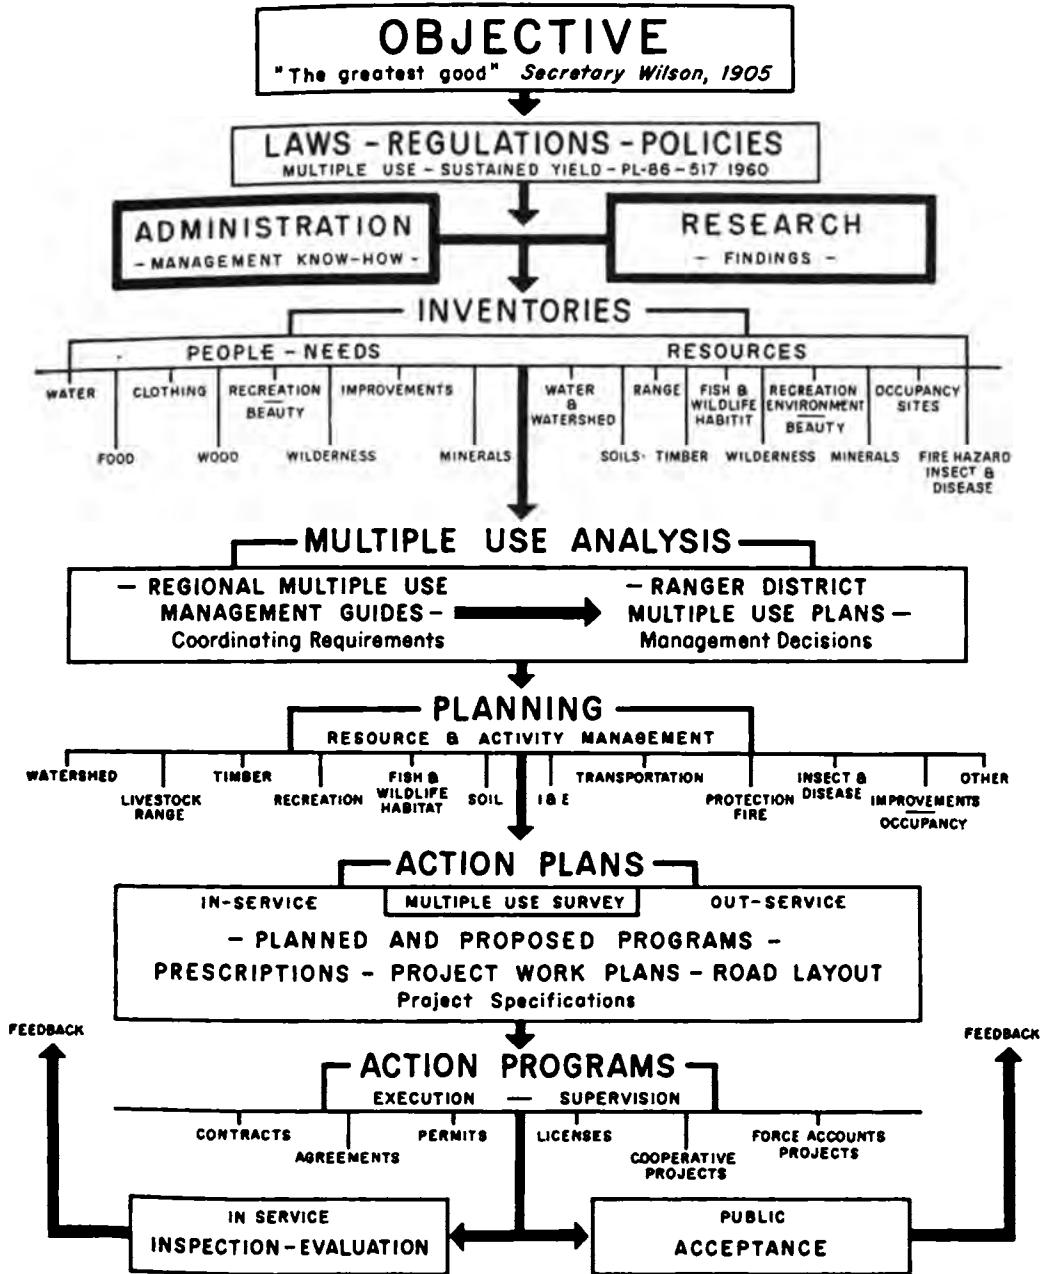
OBJECTIVE
"The greatest good" Secretary Wilson, 1905

LAWS - REGULATIONS - POLICIES
MULTIPLE USE - SUSTAINED YIELD - PL-86-517 1960

ADMINISTRATION
- MANAGEMENT KNOW-HOW -

RESEARCH
- FINDINGS -

INVENTORIES

PEOPLE - NEEDS
WATER
FOOD
CLOTHING
WOOD
RECREATION BEAUTY
WILDERNESS
IMPROVEMENTS
MINERALS

RESOURCES
WATER & WATERSHED
SOILS
RANGE
TIMBER
FISH & WILDLIFE HABITIT
WILDERNESS
RECREATION ENVIRONMENT BEAUTY
MINERALS
OCCUPANCY SITES
FIRE HAZARD INSECT & DISEASE

MULTIPLE USE ANALYSIS
- REGIONAL MULTIPLE USE MANAGEMENT GUIDES -
Coordinating Requirements
- RANGER DISTRICT MULTIPLE USE PLANS -
Management Decisions

PLANNING
RESOURCE & ACTIVITY MANAGEMENT
WATERSHED
LIVESTOCK RANGE
TIMBER
RECREATION
FISH & WILDLIFE HABITAT
SOIL
I & E
TRANSPORTATION
PROTECTION FIRE
INSECT & DISEASE
IMPROVEMENTS OCCUPANCY
OTHER

ACTION PLANS
IN-SERVICE
MULTIPLE USE SURVEY
OUT-SERVICE
- PLANNED AND PROPOSED PROGRAMS -
PRESCRIPTIONS - PROJECT WORK PLANS - ROAD LAYOUT
Project Specifications

FEEDBACK

FEEDBACK

ACTION PROGRAMS
EXECUTION — SUPERVISION
CONTRACTS
AGREEMENTS
PERMITS
LICENSES
COOPERATIVE PROJECTS
FORCE ACCOUNTS PROJECTS

IN SERVICE
INSPECTION - EVALUATION

PUBLIC
ACCEPTANCE